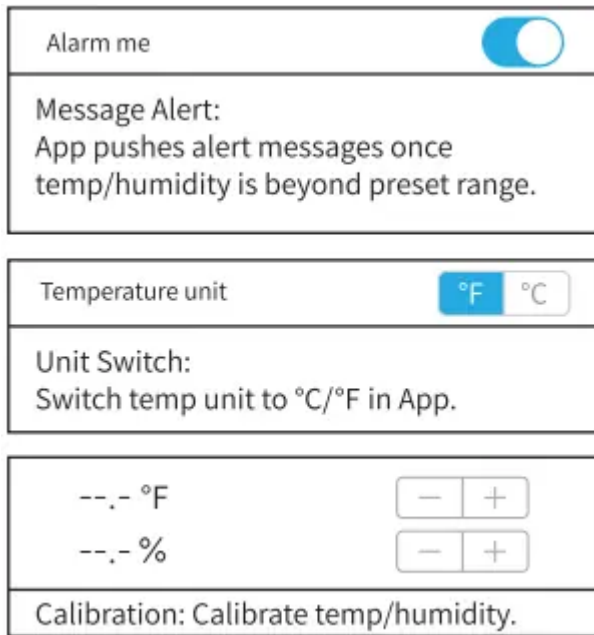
Alarm me

Message Alert:
App pushes alert messages once temp/humidity is beyond preset range.

Temperature unit

°F °C

Unit Switch:
Switch temp unit to °C/°F in App.

--.- °F

− +

--.- %

− +

Calibration: Calibrate temp/humidity.